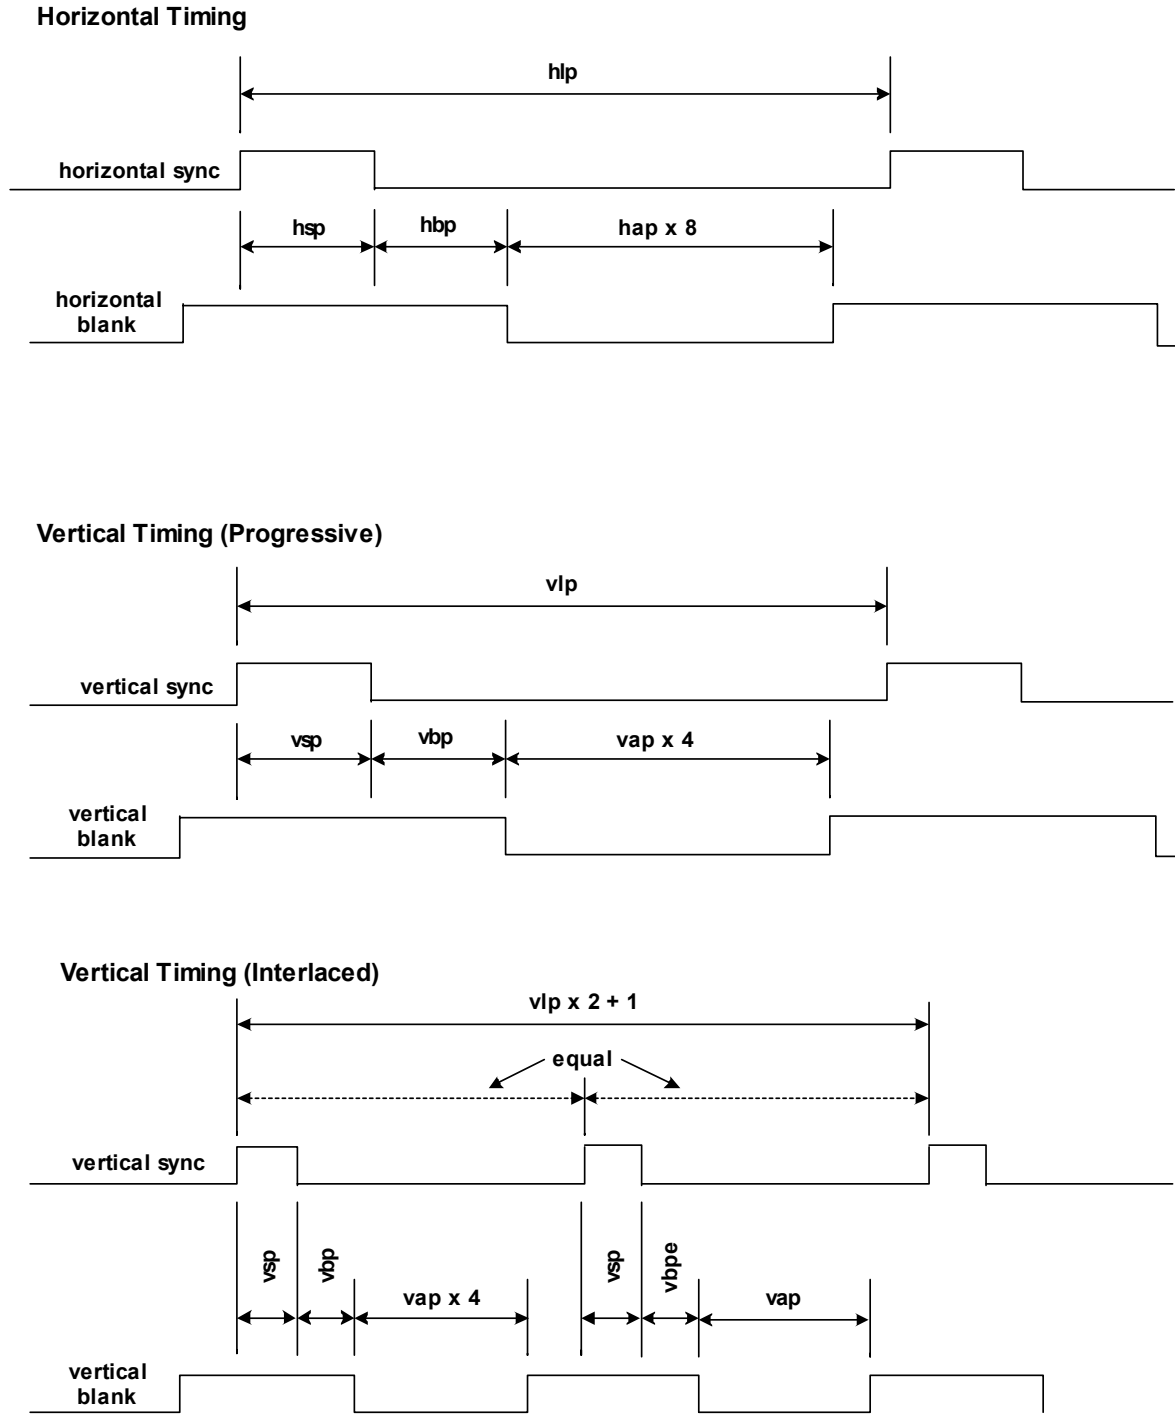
Horizontal Timing

hlp

horizontal sync

hsp

hbp

hap x 8

horizontal blank

Vertical Timing (Progressive)

vlp

vertical sync

vsp

vbp

vap x 4

vertical blank

Vertical Timing (Interlaced)

vlp x 2 + 1

equal

vertical sync

vsp

vbp

vap x 4

vsp

vbpe

vap

vertical blank